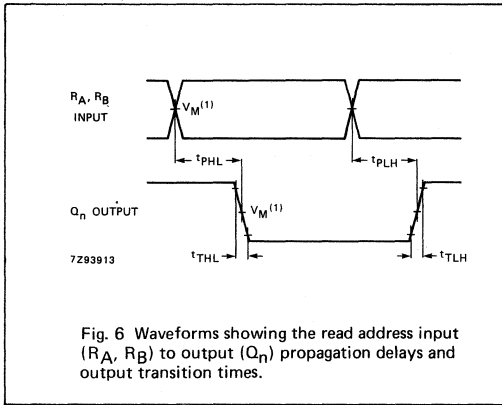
$R_A$, $R_B$
INPUT

$V_M^{(1)}$

$t_{PHL}$

$t_{PLH}$

$Q_n$ OUTPUT

$V_M^{(1)}$

7Z93913

$t_{THL}$

$t_{TLH}$

Fig. 6 Waveforms showing the read address input ($R_A$, $R_B$) to output ($Q_n$) propagation delays and output transition times.